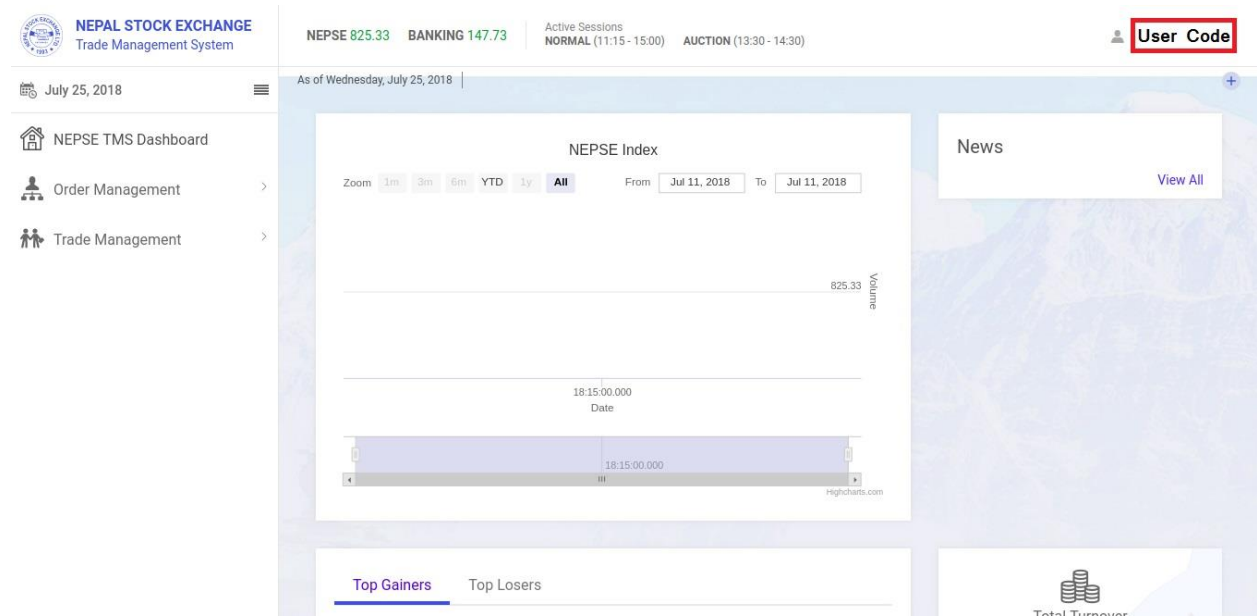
NEPAL STOCK EXCHANGE
Trade Management System

NEPSE 825.33 BANKING 147.73

Active Sessions
NORMAL (11:15 - 15:00) AUCTION (13:30 - 14:30)

User Code

July 25, 2018

As of Wednesday, July 25, 2018

NEPSE TMS Dashboard

Order Management

Trade Management

NEPSE Index

Zoom 1m 3m 6m YTD 1y All

From Jul 11, 2018 To Jul 11, 2018

825.33

Volume

18:15:00.000
Date

18:15:00.000

Highcharts.com

News

View All

Top Gainers Top Losers

Total Turnover